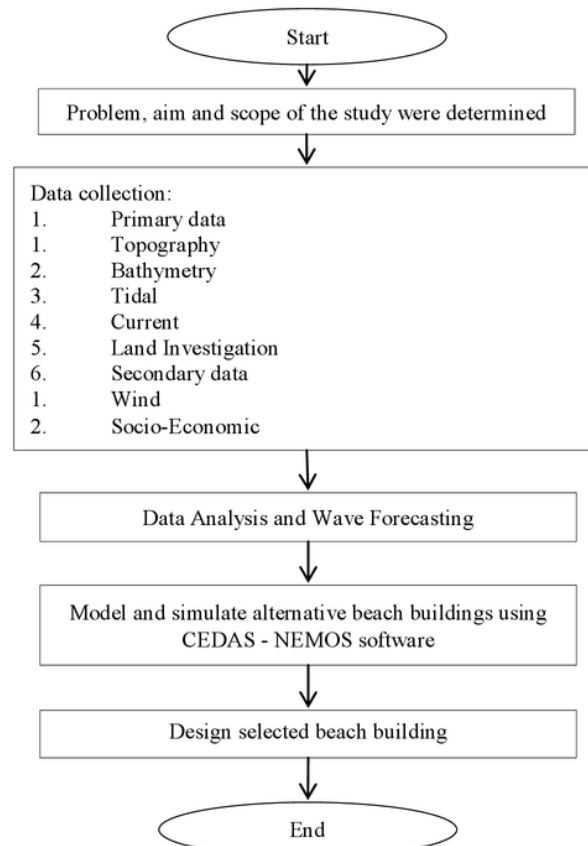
Start

Problem, aim and scope of the study were determined

Data collection:
1. Primary data
1. Topography
2. Bathymetry
3. Tidal
4. Current
5. Land Investigation
6. Secondary data
1. Wind
2. Socio-Economic

Data Analysis and Wave Forecasting

Model and simulate alternative beach buildings using CEDAS - NEMOS software

Design selected beach building

End